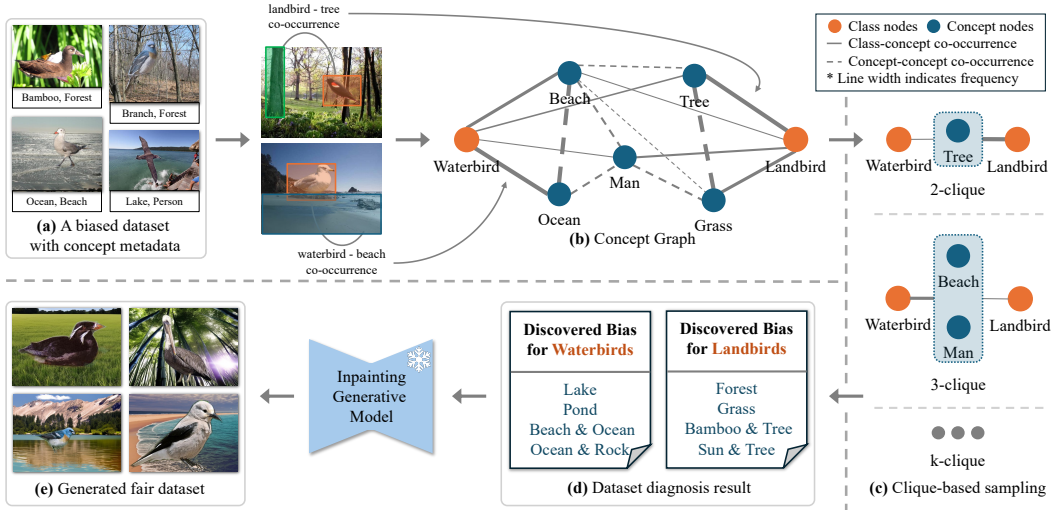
Bamboo, Forest

Branch, Forest

Ocean, Beach

Lake, Person

(a) A biased dataset with concept metadata

landbird - tree co-occurrence

waterbird - beach co-occurrence

Beach

Tree

Waterbird

Man

Landbird

Ocean

Grass

(b) Concept Graph

Class nodes

Concept nodes

Class-concept co-occurrence

Concept-concept co-occurrence

* Line width indicates frequency

Waterbird

Tree

Landbird

2-clique

Beach

Waterbird

Landbird

Man

3-clique

k-clique

(c) Clique-based sampling

Discovered Bias for Waterbirds

Lake
Pond
Beach & Ocean
Ocean & Rock

Discovered Bias for Landbirds

Forest
Grass
Bamboo & Tree
Sun & Tree

(d) Dataset diagnosis result

Inpainting Generative Model

(e) Generated fair dataset